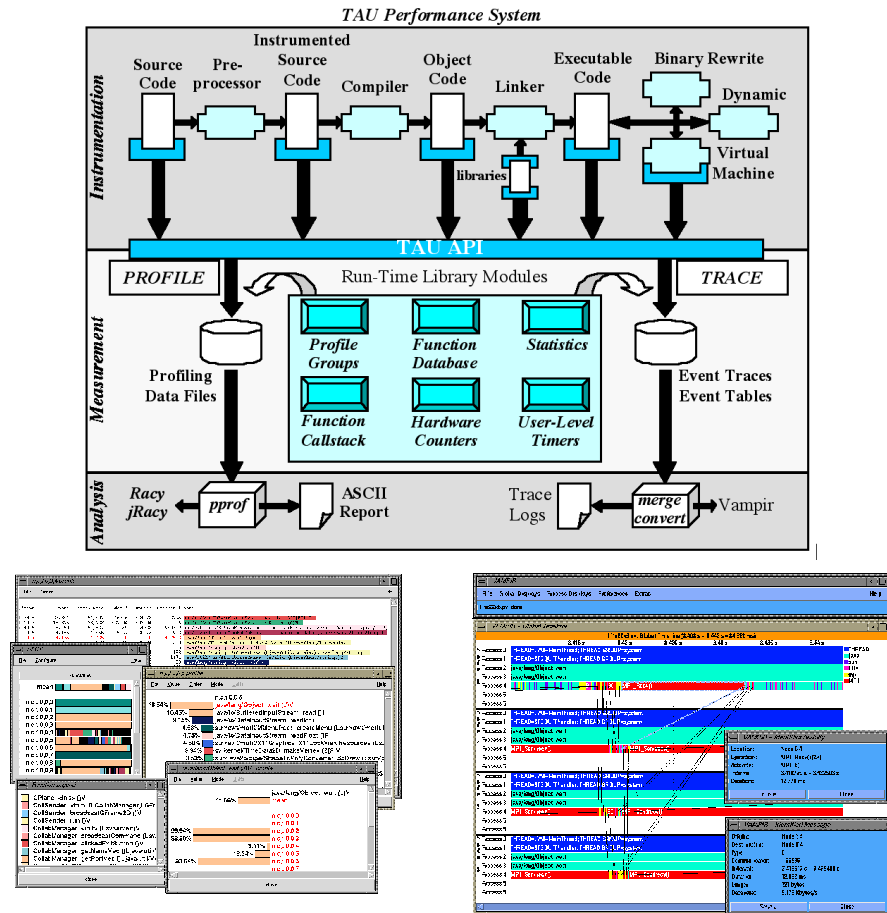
TAU Performance System

Instrumentation

Source Code

Preprocessor

Instrumented Source Code

Compiler

Object Code

Linker

libraries

Executable Code

Binary Rewrite

Dynamic

Virtual Machine

TAU API

Measurement

PROFILE

Run-Time Library Modules

TRACE

Profile Groups

Function Database

Statistics

Function Callstack

Hardware Counters

User-Level Timers

Profiling Data Files

Event Traces Event Tables

Analysis

Racy
jRacy

pprof

ASCII Report

Trace Logs

merge convert

Vampir